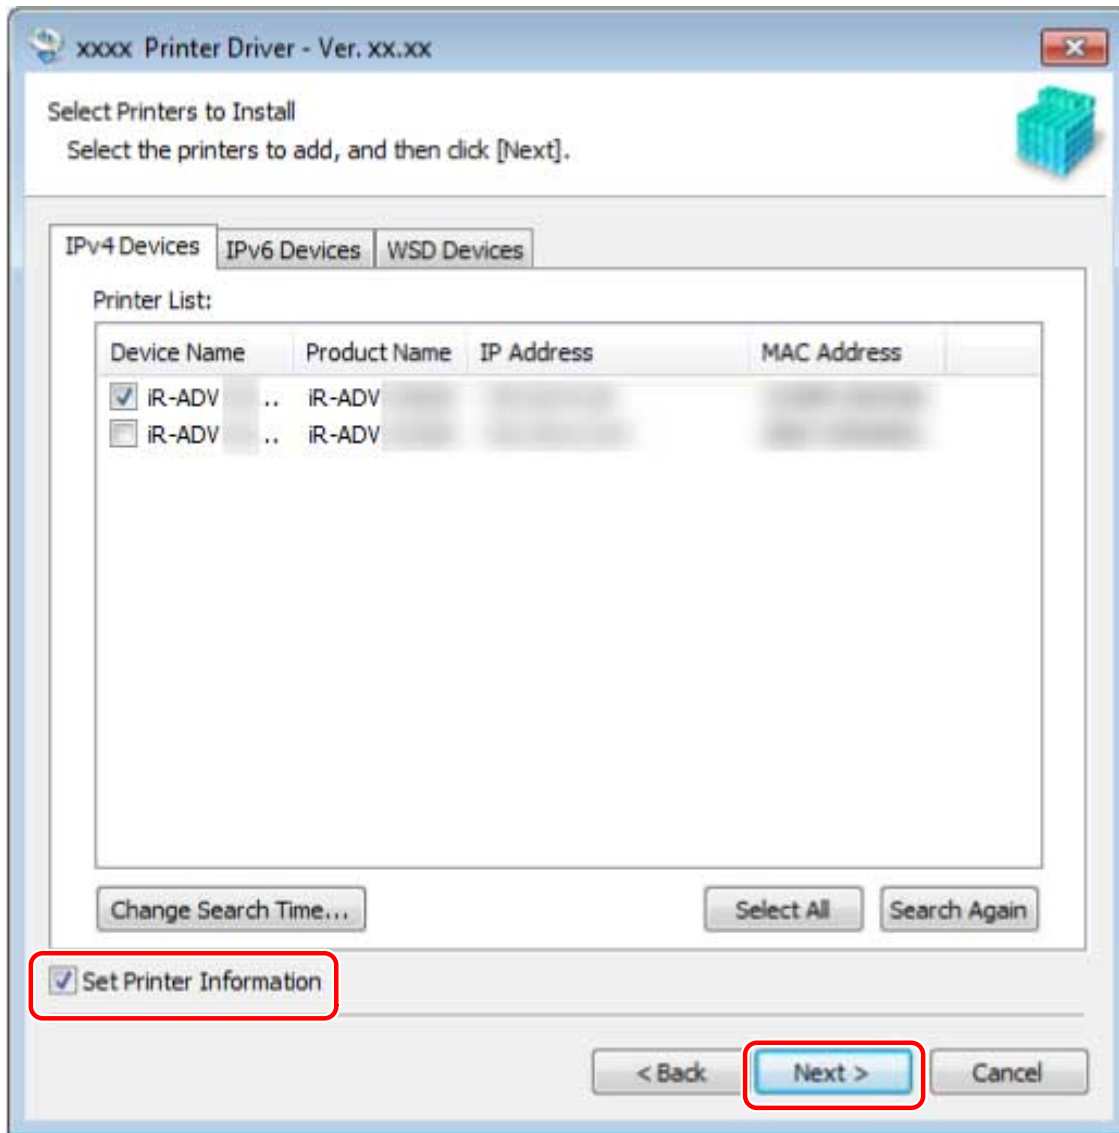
xxxx Printer Driver - Ver. xx.xx

Select Printers to Install
Select the printers to add, and then click [Next].

IPv4 Devices | IPv6 Devices | WSD Devices

Printer List:

| Device Name | Product Name | IP Address | MAC Address |
|---|---|---|---|
| iR-ADV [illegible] .. | iR-ADV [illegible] | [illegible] | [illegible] |
| iR-ADV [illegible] .. | iR-ADV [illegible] | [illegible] | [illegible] |

Change Search Time...
Select All
Search Again

Set Printer Information

< Back
Next >
Cancel